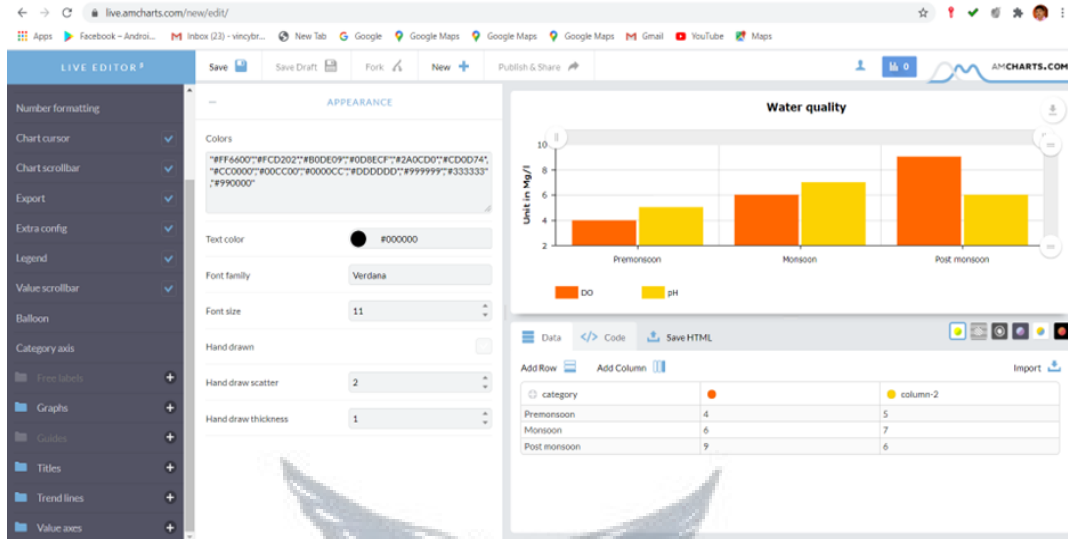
live.amcharts.com/new/edit/

Apps Facebook – Androi... Inbox (23) - vincybr... New Tab Google Google Maps Google Maps Google Maps Gmail YouTube Maps

LIVE EDITOR

Save Save Draft Fork New Publish & Share

0

AMCHARTS.COM

Number formatting
Chart cursor
Chart scrollbar
Export
Extra config
Legend
Value scrollbar
Balloon
Category axis
Free labels
Graphs
Guides
Titles
Trend lines
Value axes

APPEARANCE

Colors

"#FF6600","#FCD202","#B0DE09","#0D8ECF","#2A0CD0","#CD0D74","#CC0000","#00CC00","#0000CC","#DDDDDD","#999999","#333333","#990000"

Text color #000000

Font family Verdana

Font size 11

Hand drawn

Hand draw scatter 2

Hand draw thickness 1

Water quality

Unit in Mg/l

10
8
6
4
2

Premonsoon Monsoon Post monsoon

DO pH

Data Code Save HTML

Add Row Add Column Import

| category | | column-2 |
|---|---|---|
| Premonsoon | 4 | 5 |
| Monsoon | 6 | 7 |
| Post monsoon | 9 | 6 |